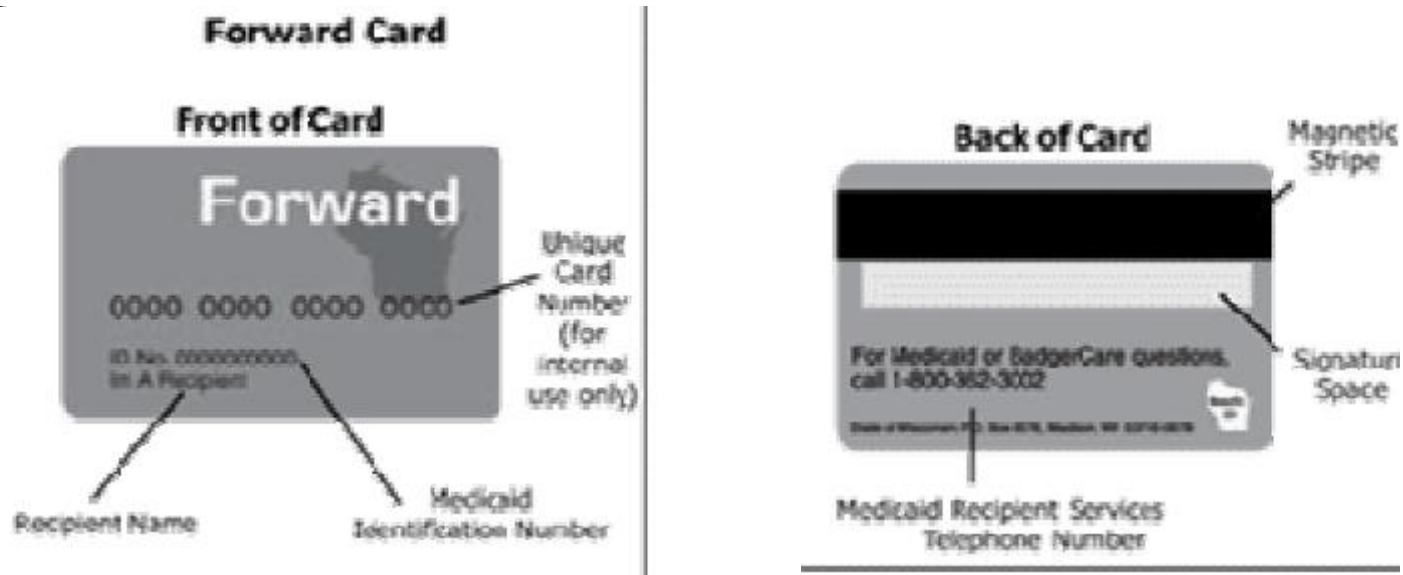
Forward Card

Front of Card

Forward

0000 0000 0000 0000

ID No. 0000000000
Im A Recipient

Unique Card Number (for internal use only)

Recipient Name

Medicaid Identification Number

Back of Card

Magnetic Stripe

For Medicaid or BadgerCare questions, call 1-800-362-3002

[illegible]

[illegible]

Signature Space

Medicaid Recipient Services Telephone Number